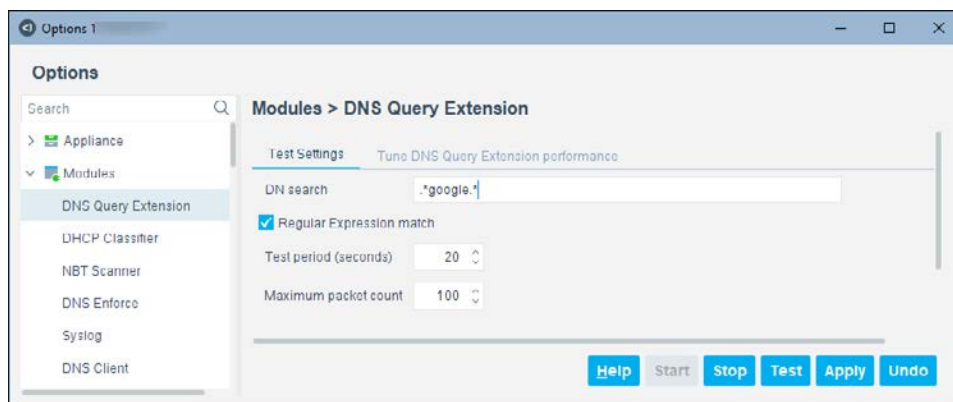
Options 1

Options

Search

Appliance

Modules

DNS Query Extension

DHCP Classifier

NBT Scanner

DNS Enforce

Syslog

DNS Client

Modules > DNS Query Extension

Test Settings

Tune DNS Query Extension performance

DN search .*google.*

Regular Expression match

Test period (seconds) 20

Maximum packet count 100

Help Start Stop Test Apply Undo